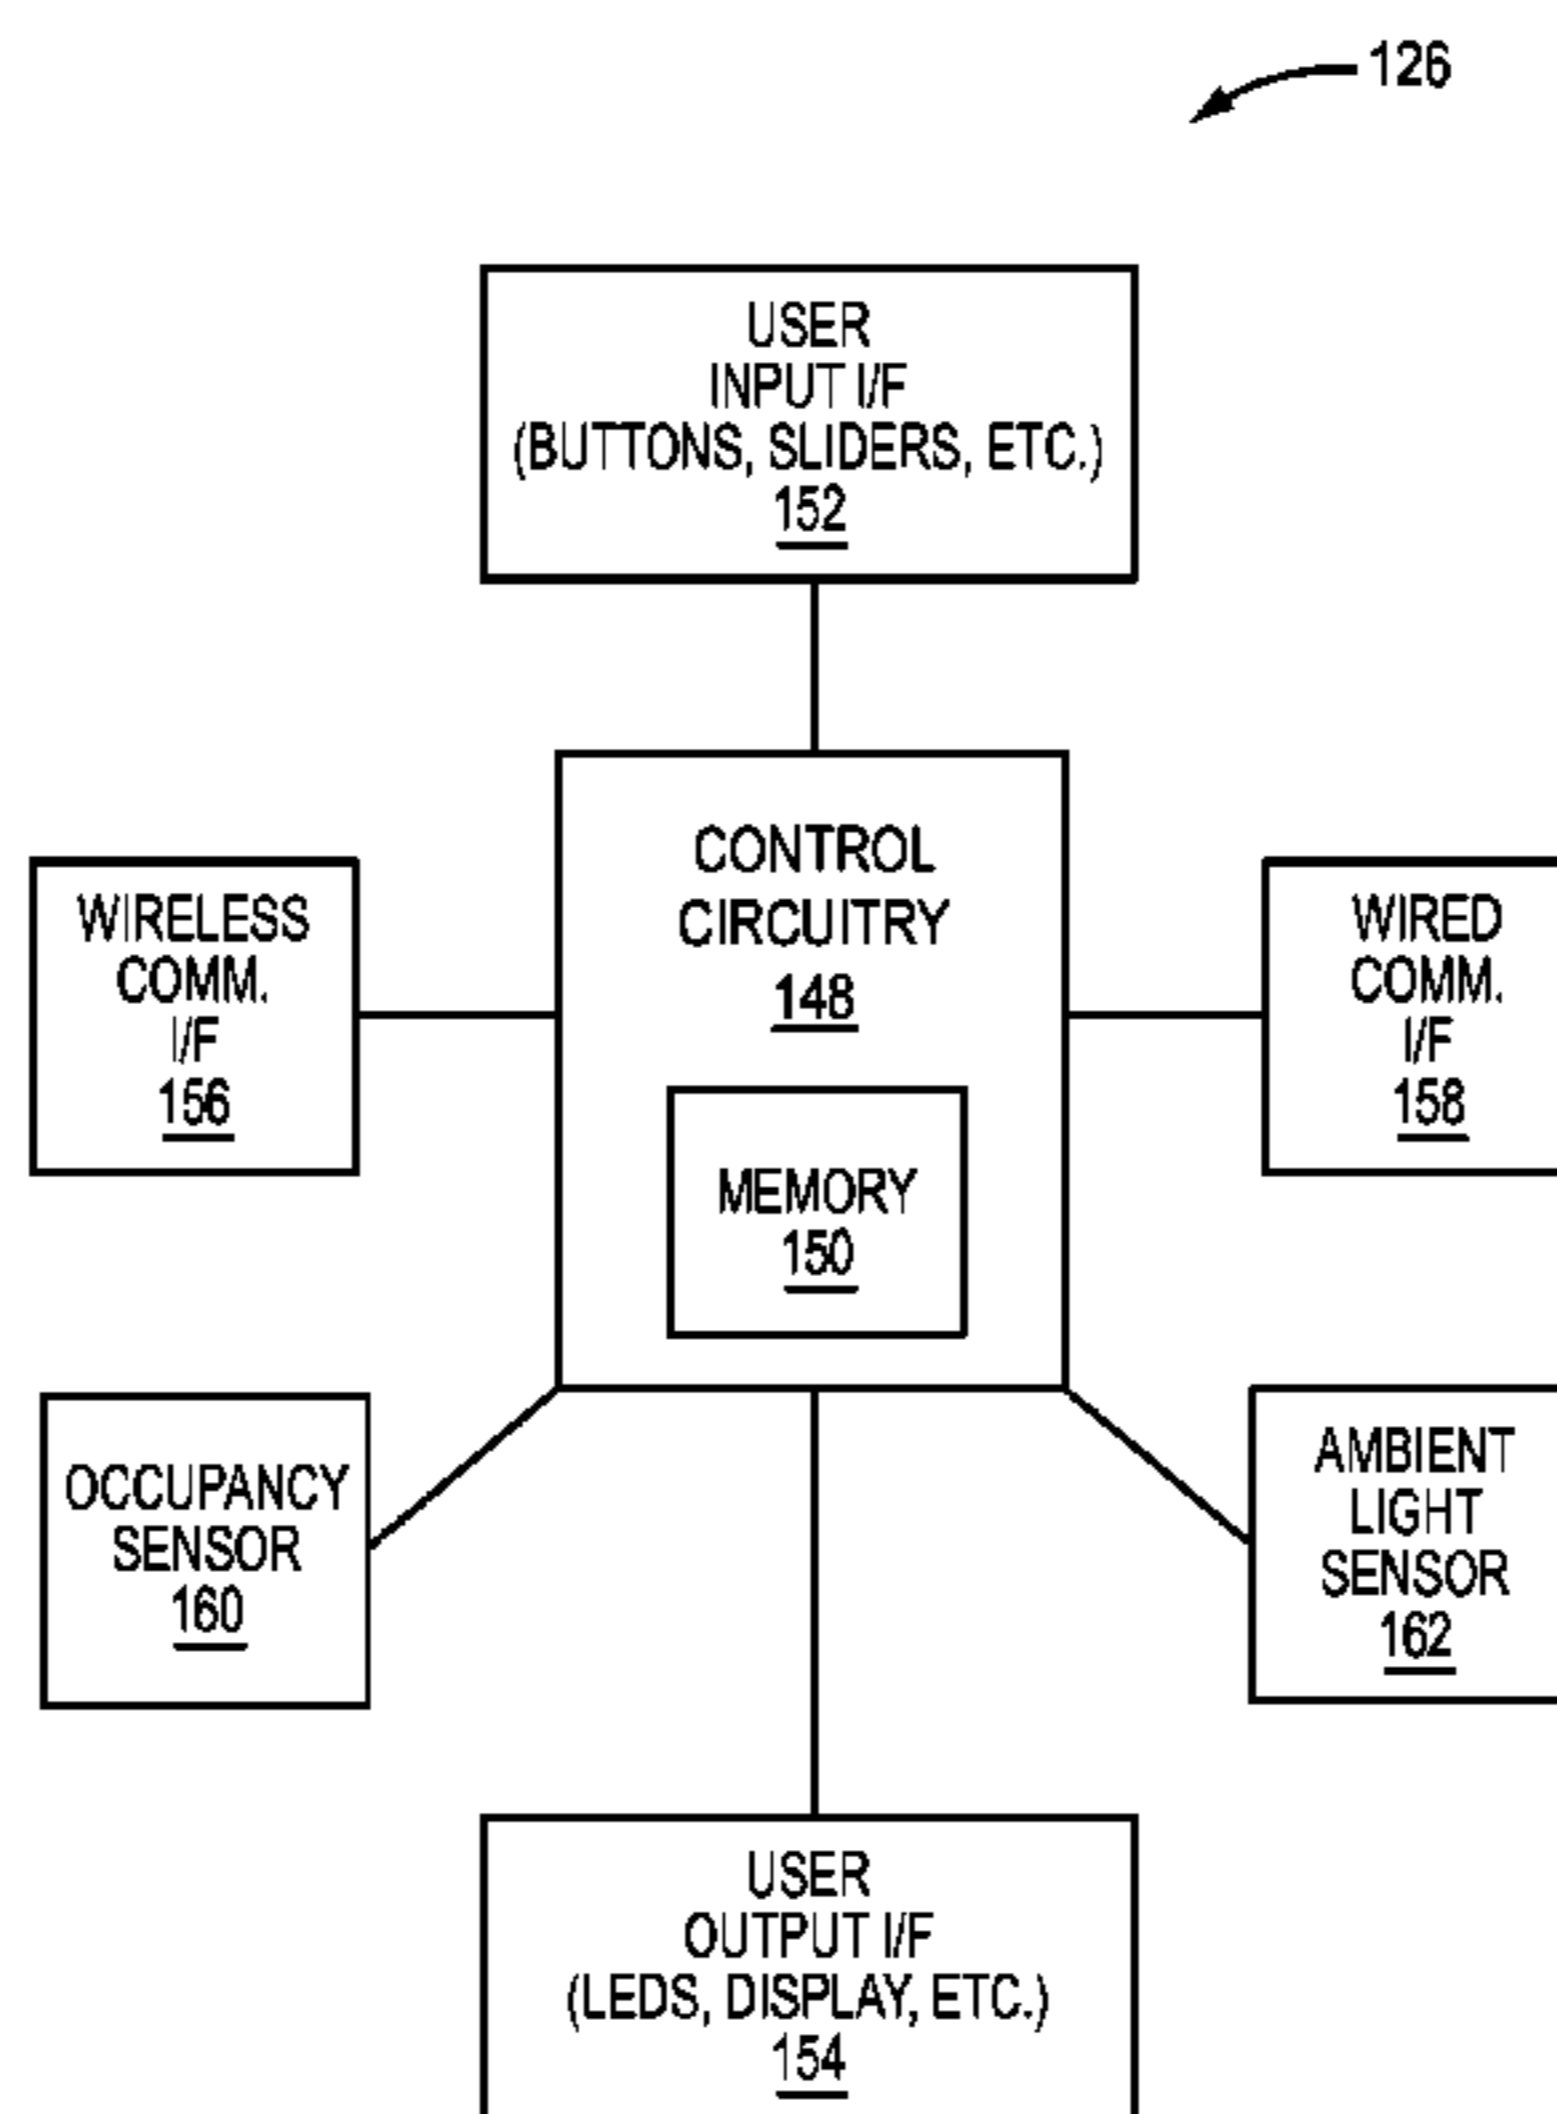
126

USER INPUT I/F (BUTTONS, SLIDERS, ETC.) 152

WIRELESS COMM. I/F 156

CONTROL CIRCUITRY 148

MEMORY 150

WIRED COMM. I/F 158

OCCUPANCY SENSOR 160

AMBIENT LIGHT SENSOR 162

USER OUTPUT I/F (LEDS, DISPLAY, ETC.) 154